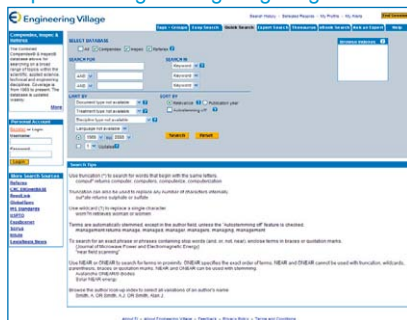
Engineering Village

Search History | Selected Records | My Profile | My Alerts

Tags + Groups | Easy Search | Quick Search | Expert Search | Thesaurus | eBook Search | Ask an Expert | Help

Compendex, Inspec & Referex

The combined Compendex & Inspec® database allows for searching on a broad range of topics within the scientific, applied science, technical and engineering disciplines. Coverage is from 1969 to present. The database is updated weekly.

More

SELECT DATABASE

All Compendex Inspec Referex

SEARCH FOR

SEARCH IN

Keyword

AND Keyword

AND Keyword

LIMIT BY

Document type not available

Treatment type not available

Discipline type not available

Language not available

SORT BY

Relevance Publication year

Autostemming off

Search Reset

Browse Indexes

Personal Account

Register or Login

Username

Password

Login

More Search Sources

Referex

LBC ObjectsWeb

NewsLink

GlobalSpec

IHS Standards

USPTO

Esp@cenet

Scirus

Makeit

LexisNexis News

Search Tips

Use truncation (*) to search for words that begin with the same letters.
comput* returns computer, computers, computation, computerization

Truncation can also be used to replace any number of characters internally.
sul*ate returns sulphate or sulfate

Use wildcard (?) to replace a single character.
wom?n retrieves woman or women

Terms are automatically stemmed, except in the author field, unless the "autostemming off" feature is checked.
management returns manage, managed, manager, managers, managing, management

To search for an exact phrase or phrases containing stop words (and, or, not, near), enclose terms in braces or quotation marks.
{Journal of Microwave Power and Electromagnetic Energy}
"heat field scanning"

Use NEAR or ONEAR to search for terms in proximity. ONEAR specifies the exact order of terms. NEAR and ONEAR cannot be used with truncation, wildcards, parentheses, braces or quotation marks. NEAR and ONEAR can be used with stemming.
Avalanche ONEAR/0 diodes
Solar NEAR energy

Browse the author look-up index to select all variations of an author's name.
Smith, A. OR Smith, A.J. OR Smith, Alan J.

About Ei | About Engineering Village | Feedback | Privacy Policy | Terms and Conditions